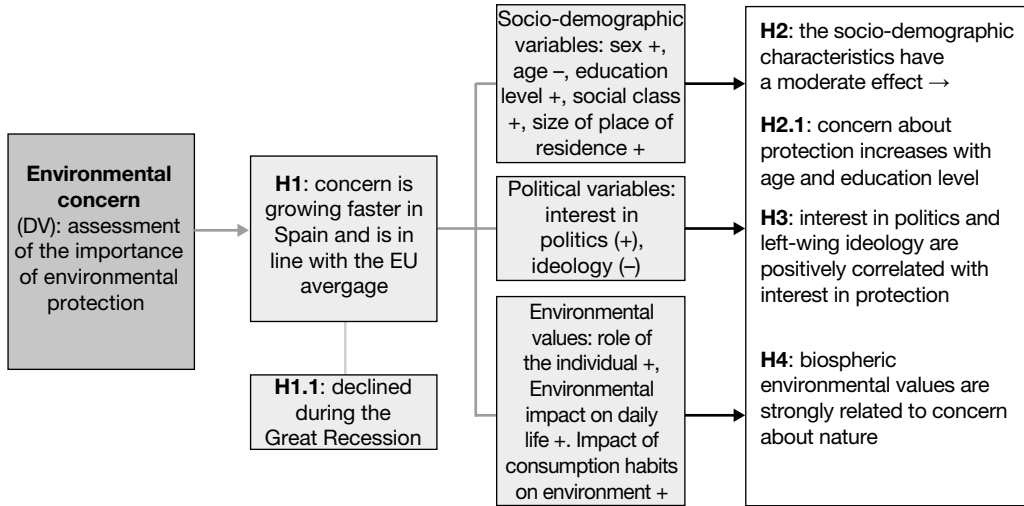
**Environmental concern** (DV): assessment of the importance of environmental protection

**H1**: concern is growing faster in Spain and is in line with the EU avergage

**H1.1**: declined during the Great Recession

Socio-demographic variables: sex +, age –, education level +, social class +, size of place of residence +

Political variables: interest in politics (+), ideology (–)

Environmental values: role of the individual +, Environmental impact on daily life +. Impact of consumption habits on environment +

**H2**: the socio-demographic characteristics have a moderate effect →

**H2.1**: concern about protection increases with age and education level

**H3**: interest in politics and left-wing ideology are positively correlated with interest in protection

**H4**: biospheric environmental values are strongly related to concern about nature